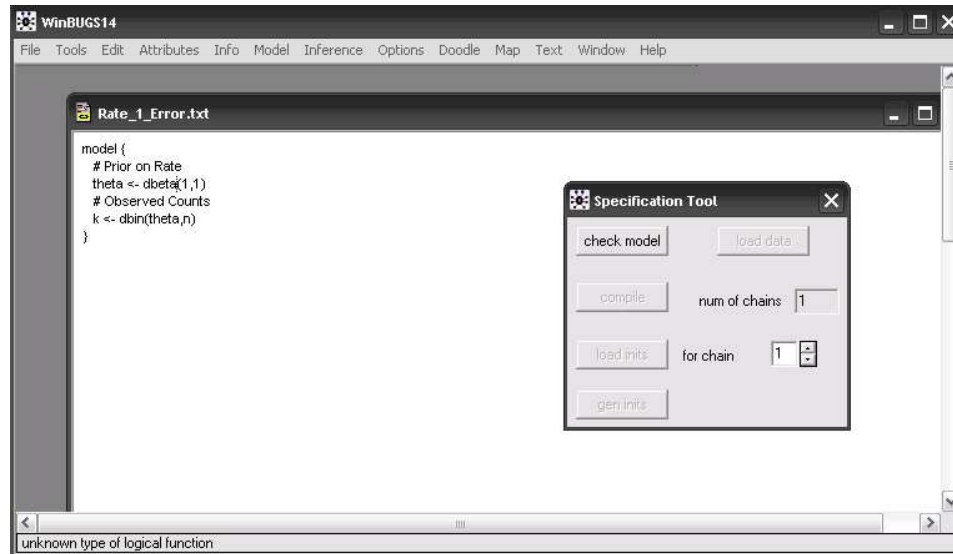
WinBUGS14

File Tools Edit Attributes Info Model Inference Options Doodle Map Text Window Help

Rate_1_Error.txt

model {
# Prior on Rate
theta <- dbeta(1,1)
# Observed Counts
k <- dbin(theta,n)
}

Specification Tool

check model

load data

compile

num of chains 1

load inits

for chain 1

gen inits

unknown type of logical function